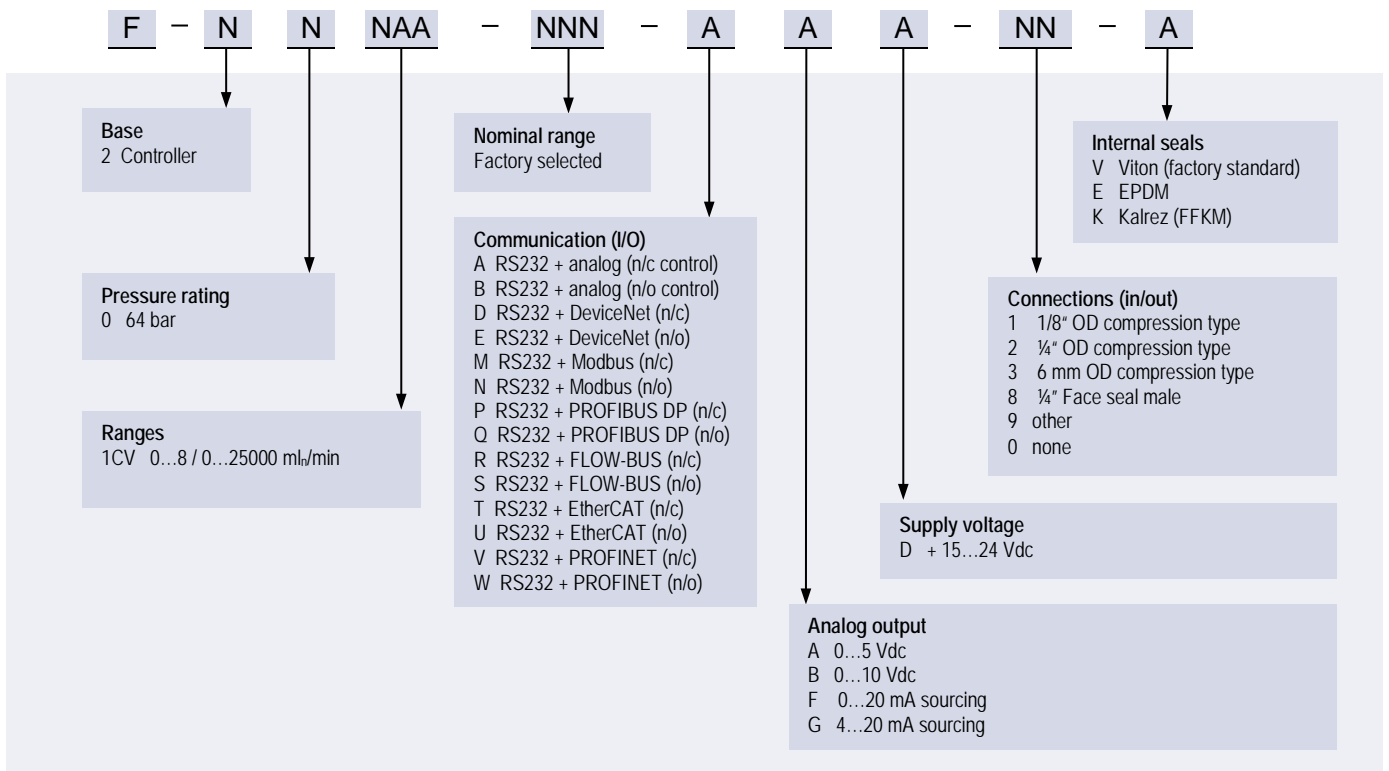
F – N N NAA – NNN – A A A – NN – A

Base
2 Controller

Pressure rating
0 64 bar

Ranges
1CV 0…8 / 0…25000 mlₙ/min

Nominal range
Factory selected

Communication (I/O)
A RS232 + analog (n/c control)
B RS232 + analog (n/o control)
D RS232 + DeviceNet (n/c)
E RS232 + DeviceNet (n/o)
M RS232 + Modbus (n/c)
N RS232 + Modbus (n/o)
P RS232 + PROFIBUS DP (n/c)
Q RS232 + PROFIBUS DP (n/o)
R RS232 + FLOW-BUS (n/c)
S RS232 + FLOW-BUS (n/o)
T RS232 + EtherCAT (n/c)
U RS232 + EtherCAT (n/o)
V RS232 + PROFINET (n/c)
W RS232 + PROFINET (n/o)

Internal seals
V Viton (factory standard)
E EPDM
K Kalrez (FFKM)

Connections (in/out)
1 1/8" OD compression type
2 ¼" OD compression type
3 6 mm OD compression type
8 ¼" Face seal male
9 other
0 none

Supply voltage
D + 15…24 Vdc

Analog output
A 0…5 Vdc
B 0…10 Vdc
F 0…20 mA sourcing
G 4…20 mA sourcing